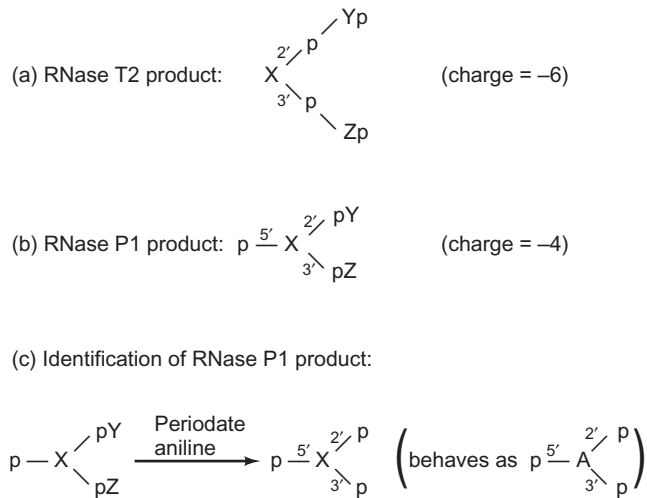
(a) RNase T2 product: Yp p 2′ X 3′ p Zp (charge = –6)

(b) RNase P1 product: p $\overset{5'}{—}$ X 2′ pY 3′ pZ (charge = –4)

(c) Identification of RNase P1 product:

p — X pY pZ $\xrightarrow[\text{aniline}]{\text{Periodate}}$ p $\overset{5'}{—}$ X 2′ p 3′ p (behaves as p $\overset{5'}{—}$ A 2′ p 3′ p)